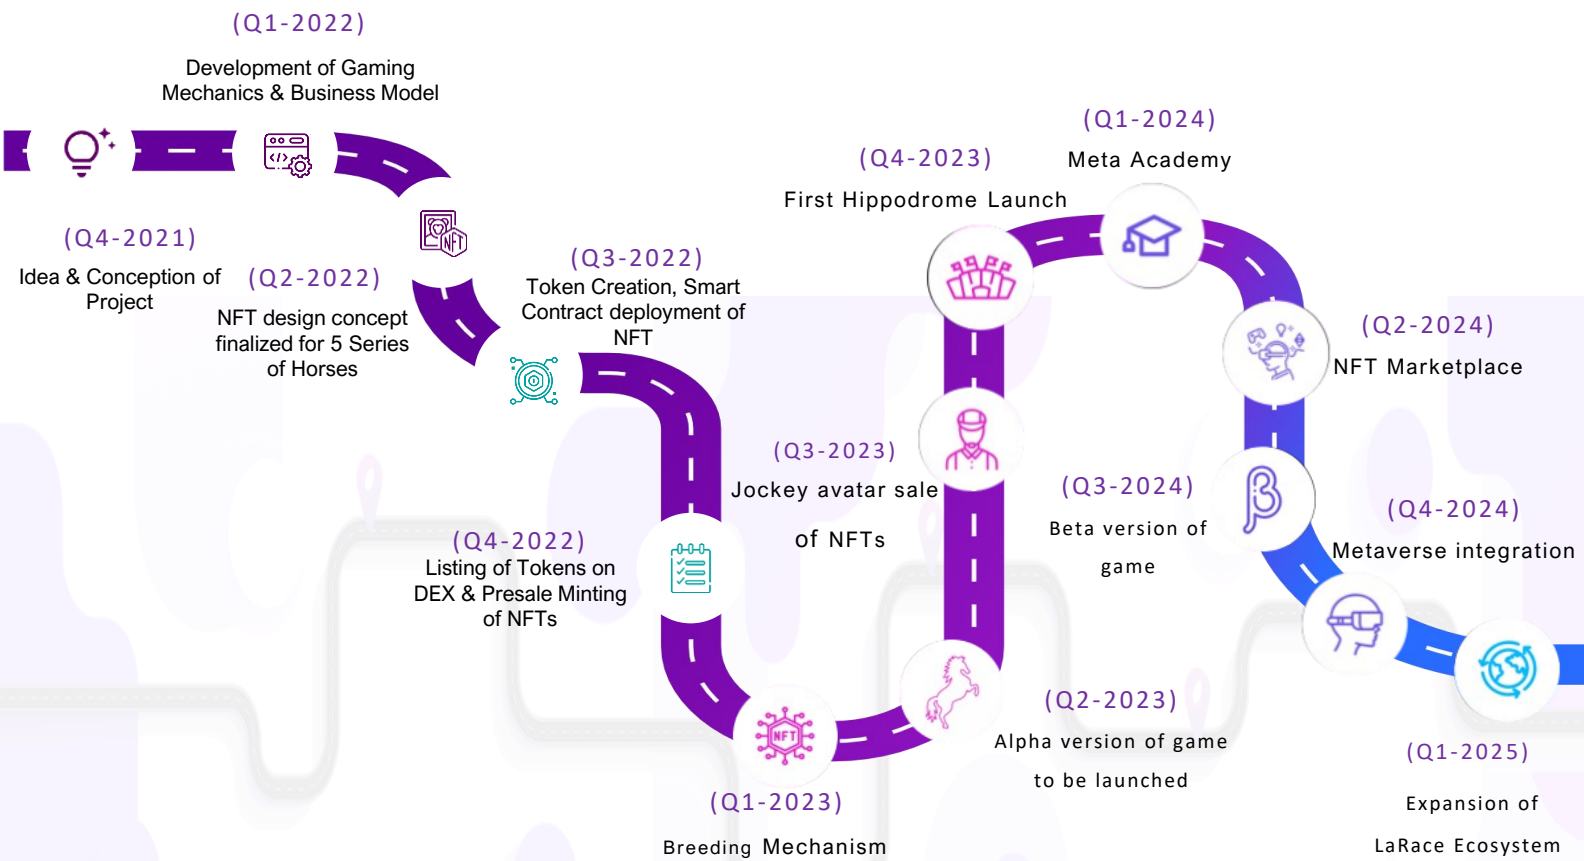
(Q1-2022)
Development of Gaming Mechanics & Business Model

(Q4-2021)
Idea & Conception of Project

(Q2-2022)
NFT design concept finalized for 5 Series of Horses

(Q3-2022)
Token Creation, Smart Contract deployment of NFT

(Q4-2022)
Listing of Tokens on DEX & Presale Minting of NFTs

(Q1-2023)
Breeding Mechanism

(Q2-2023)
Alpha version of game to be launched

(Q3-2023)
Jockey avatar sale of NFTs

(Q4-2023)
First Hippodrome Launch

(Q1-2024)
Meta Academy

(Q2-2024)
NFT Marketplace

(Q3-2024)
Beta version of game

(Q4-2024)
Metaverse integration

(Q1-2025)
Expansion of LaRace Ecosystem